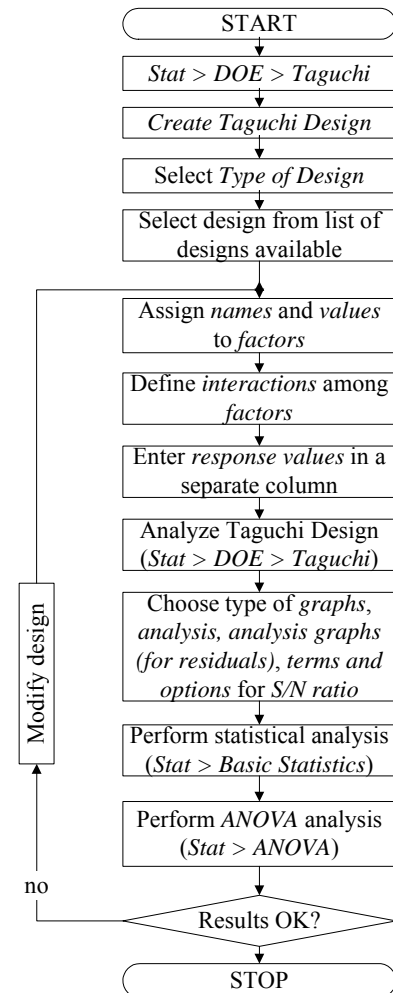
START

Stat > DOE > Taguchi

Create Taguchi Design

Select Type of Design

Select design from list of designs available

Assign names and values to factors

Define interactions among factors

Enter response values in a separate column

Analyze Taguchi Design (Stat > DOE > Taguchi)

Choose type of graphs, analysis, analysis graphs (for residuals), terms and options for S/N ratio

Perform statistical analysis (Stat > Basic Statistics)

Perform ANOVA analysis (Stat > ANOVA)

Results OK?

no

Modify design

STOP